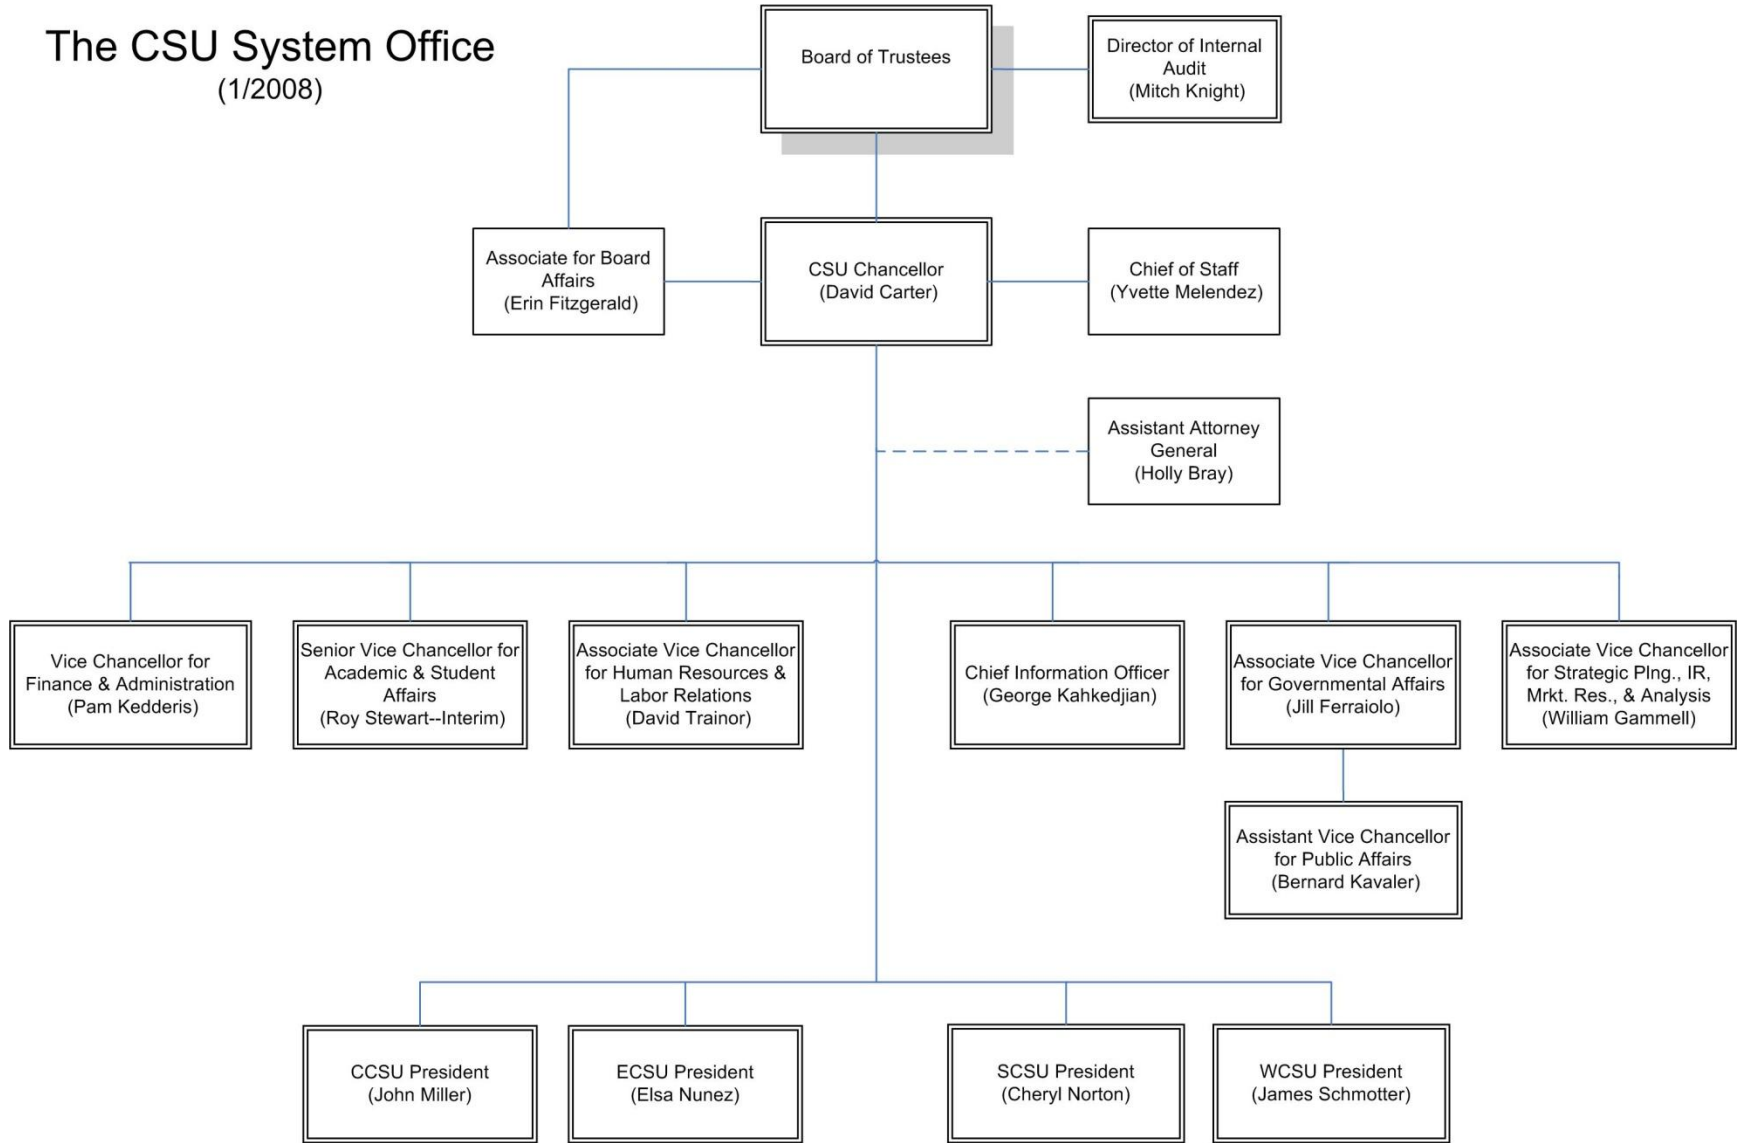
The CSU System Office
(1/2008)

Board of Trustees

Director of Internal Audit
(Mitch Knight)

Associate for Board Affairs
(Erin Fitzgerald)

CSU Chancellor
(David Carter)

Chief of Staff
(Yvette Melendez)

Assistant Attorney General
(Holly Bray)

Vice Chancellor for Finance & Administration
(Pam Kedderis)

Senior Vice Chancellor for Academic & Student Affairs
(Roy Stewart--Interim)

Associate Vice Chancellor for Human Resources & Labor Relations
(David Trainor)

Chief Information Officer
(George Kahkedjian)

Associate Vice Chancellor for Governmental Affairs
(Jill Ferraiolo)

Associate Vice Chancellor for Strategic Plng., IR, Mrkt. Res., & Analysis
(William Gammell)

Assistant Vice Chancellor for Public Affairs
(Bernard Kavaler)

CCSU President
(John Miller)

ECSU President
(Elsa Nunez)

SCSU President
(Cheryl Norton)

WCSU President
(James Schmotter)